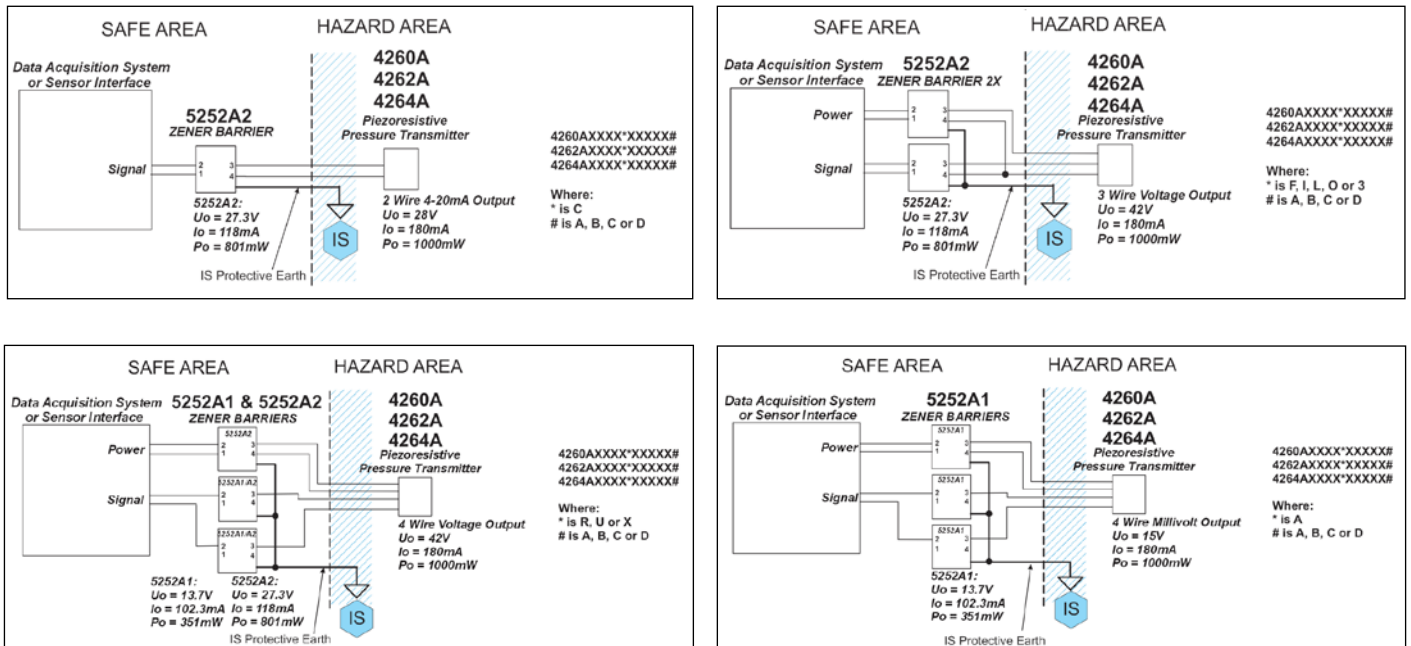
SAFE AREA

HAZARD AREA

Data Acquisition System or Sensor Interface

5252A2
ZENER BARRIER

4260A
4262A
4264A
Piezoresistive Pressure Transmitter

Signal

2 1 3 4

5252A2:
Uo = 27.3V
Io = 118mA
Po = 801mW

2 Wire 4-20mA Output
Uo = 28V
Io = 180mA
Po = 1000mW

IS

IS Protective Earth

4260AXXXX*XXXXX#
4262AXXXX*XXXXX#
4264AXXXX*XXXXX#

Where:
* is C
# is A, B, C or D

SAFE AREA

HAZARD AREA

Data Acquisition System or Sensor Interface

5252A2
ZENER BARRIER 2X

4260A
4262A
4264A
Piezoresistive Pressure Transmitter

Power

Signal

2 1 3 4

2 1 3 4

5252A2:
Uo = 27.3V
Io = 118mA
Po = 801mW

3 Wire Voltage Output
Uo = 42V
Io = 180mA
Po = 1000mW

IS

IS Protective Earth

4260AXXXX*XXXXX#
4262AXXXX*XXXXX#
4264AXXXX*XXXXX#

Where:
* is F, I, L, O or 3
# is A, B, C or D

SAFE AREA

HAZARD AREA

Data Acquisition System or Sensor Interface

5252A1 & 5252A2
ZENER BARRIERS

4260A
4262A
4264A
Piezoresistive Pressure Transmitter

Power

Signal

5252A2
2 1 3 4

5252A1/A2
2 1 3 4

5252A1/A2
2 1 3 4

4 Wire Voltage Output
Uo = 42V
Io = 180mA
Po = 1000mW

5252A1:
Uo = 13.7V
Io = 102.3mA
Po = 351mW

5252A2:
Uo = 27.3V
Io = 118mA
Po = 801mW

IS

IS Protective Earth

4260AXXXX*XXXXX#
4262AXXXX*XXXXX#
4264AXXXX*XXXXX#

Where:
* is R, U or X
# is A, B, C or D

SAFE AREA

HAZARD AREA

Data Acquisition System or Sensor Interface

5252A1
ZENER BARRIERS

4260A
4262A
4264A
Piezoresistive Pressure Transmitter

Power

Signal

5252A1
2 1 3 4

5252A1
2 1 3 4

5252A1
2 1 3 4

4 Wire Millivolt Output
Uo = 15V
Io = 180mA
Po = 1000mW

5252A1:
Uo = 13.7V
Io = 102.3mA
Po = 351mW

IS

IS Protective Earth

4260AXXXX*XXXXX#
4262AXXXX*XXXXX#
4264AXXXX*XXXXX#

Where:
* is A
# is A, B, C or D